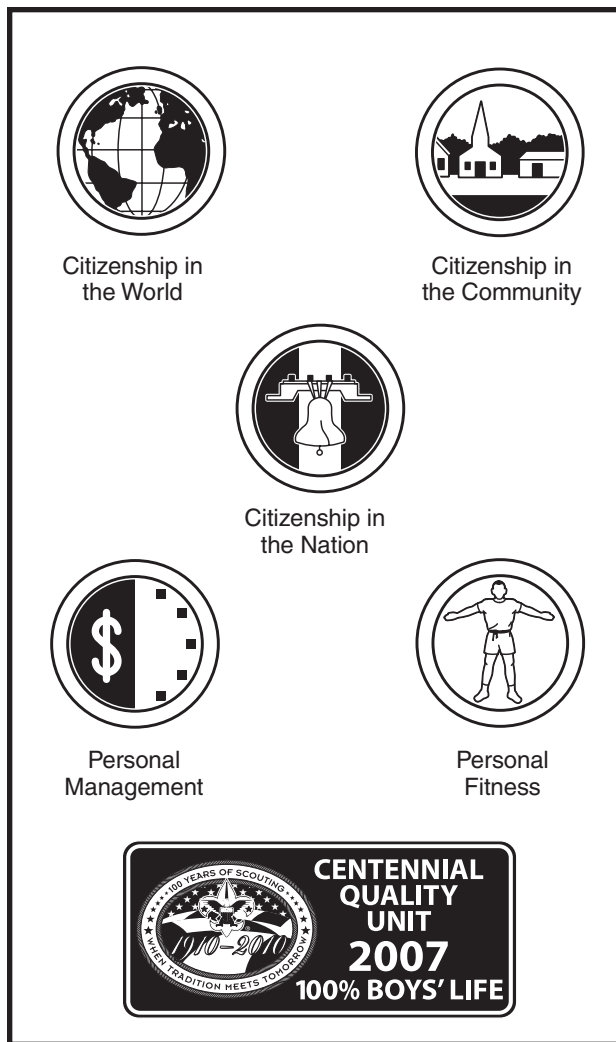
Citizenship in the World

Citizenship in the Community

Citizenship in the Nation

$

Personal Management

Personal Fitness

100 YEARS OF SCOUTING
1910–2010
WHEN TRADITION MEETS TOMORROW

CENTENNIAL QUALITY UNIT
2007
100% BOYS' LIFE